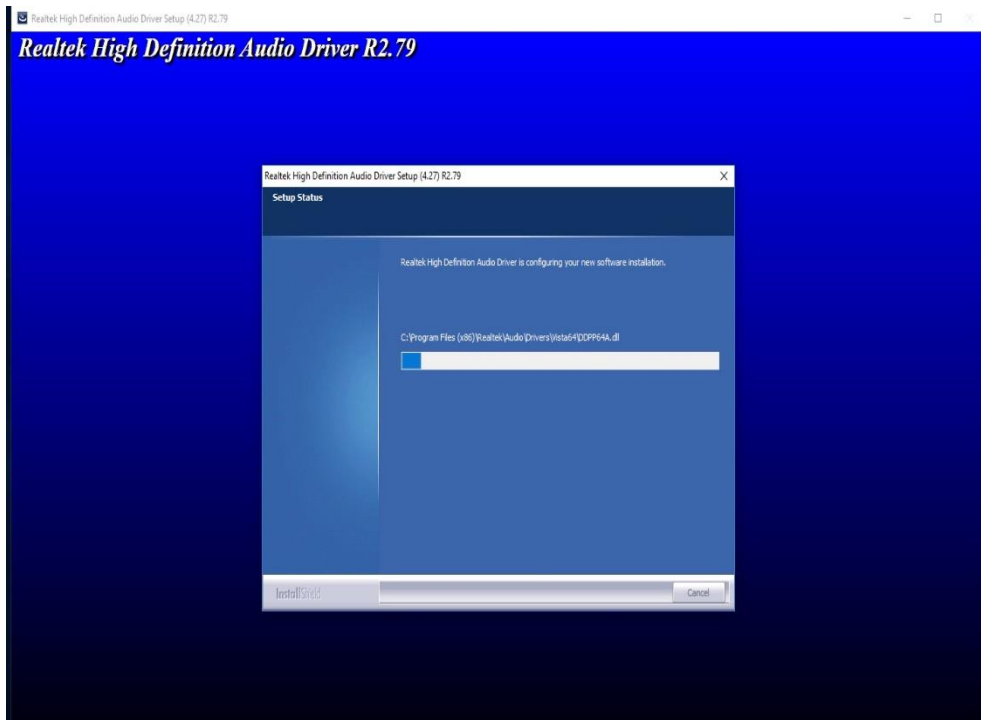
Realtek High Definition Audio Driver Setup (4.27) R2.79

Realtek High Definition Audio Driver R2.79

Realtek High Definition Audio Driver Setup (4.27) R2.79

Setup Status

Realtek High Definition Audio Driver is configuring your new software installation.

C:\Program Files (x86)\Realtek\Audio\Drivers\Vista64\DDPP64A.dll

InstallShield

Cancel